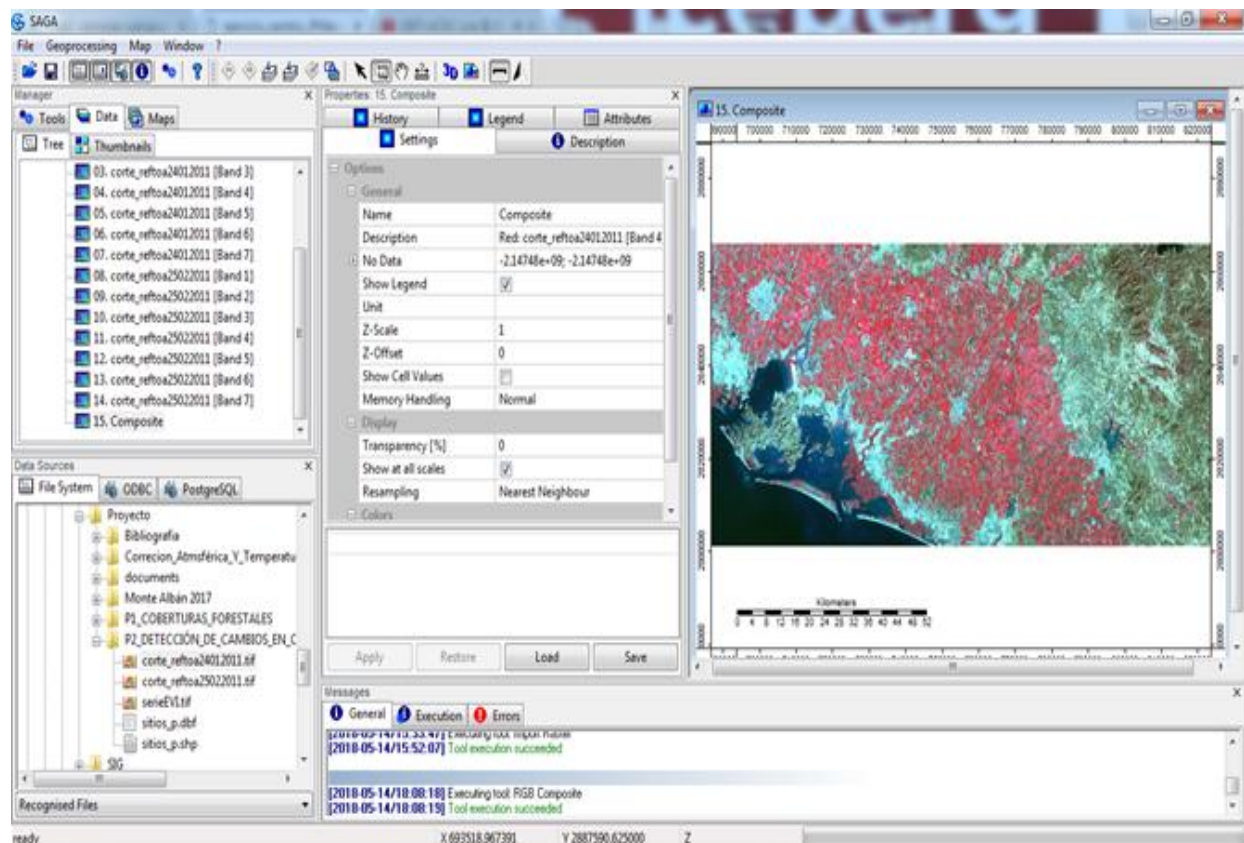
SAGA

File Geoprocessing Map Window ?

Manager

Tools Data Maps

Tree Thumbnails

03. corte_reftoa24012011 [Band 3]
04. corte_reftoa24012011 [Band 4]
05. corte_reftoa24012011 [Band 5]
06. corte_reftoa24012011 [Band 6]
07. corte_reftoa24012011 [Band 7]
08. corte_reftoa25022011 [Band 1]
09. corte_reftoa25022011 [Band 2]
10. corte_reftoa25022011 [Band 3]
11. corte_reftoa25022011 [Band 4]
12. corte_reftoa25022011 [Band 5]
13. corte_reftoa25022011 [Band 6]
14. corte_reftoa25022011 [Band 7]
15. Composite

Data Sources

File System ODBC PostgreSQL

Proyecto
Bibliografia
Correcion_Atmsférica_V_Temperatu
documents
Monte Albán 2017
P1_COBERTURAS_FORESTALES
P2_DETECCIÓN_DE_CAMBIOS_EN_C
corte_reftoa24012011.tif
corte_reftoa25022011.tif
serieEVI.tif
sitios_p.dbf
sitios_p.shp
SIG

Recognised Files

Properties: 15. Composite

History Legend Attributes
Settings Description

Options
General

| Name | Composite |
|---|---|
| Description | Red: corte_reftoa24012011 [Band 4 |
| No Data | -2.14748e+09; -2.14748e+09 |
| Show Legend | ☑ |
| Unit | |
| Z-Scale | 1 |
| Z-Offset | 0 |
| Show Cell Values | ☐ |
| Memory Handling | Normal |

Display

| Transparency [%] | 0 |
|---|---|
| Show at all scales | ☑ |
| Resampling | Nearest Neighbour |

Colors

Apply Restore Load Save

15. Composite

690000 700000 710000 720000 730000 740000 750000 760000 770000 780000 790000 800000 810000 820000

Kilometers
0 4 8 12 16 20 24 28 32 36 40 44 48 52

Messages

General Execution Errors

[2018-05-14/15:53:47] Executing tool: Import Raster
[2018-05-14/15:52:07] Tool execution succeeded

[2018-05-14/18:08:18] Executing tool: RGB Composite
[2018-05-14/18:08:19] Tool execution succeeded

ready X 693518.967391 Y 2887590.625000 Z